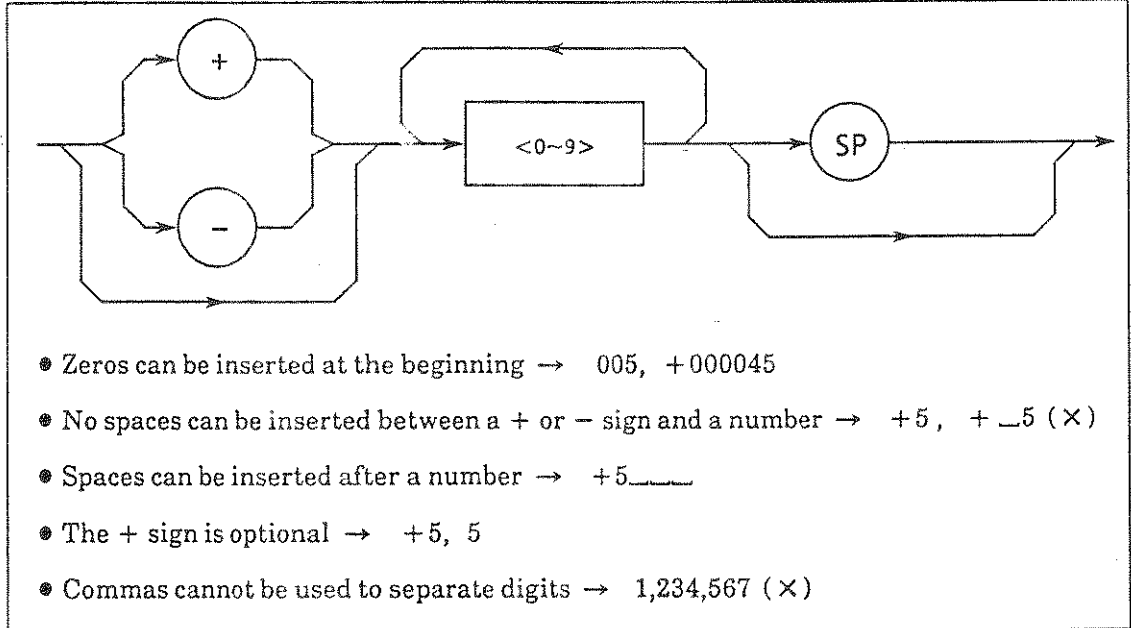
+

−

<0~9>

SP

● Zeros can be inserted at the beginning → 005, +000045

● No spaces can be inserted between a + or − sign and a number → +5 , + ␣5 (×)

● Spaces can be inserted after a number → +5␣␣␣

● The + sign is optional → +5, 5

● Commas cannot be used to separate digits → 1,234,567 (×)